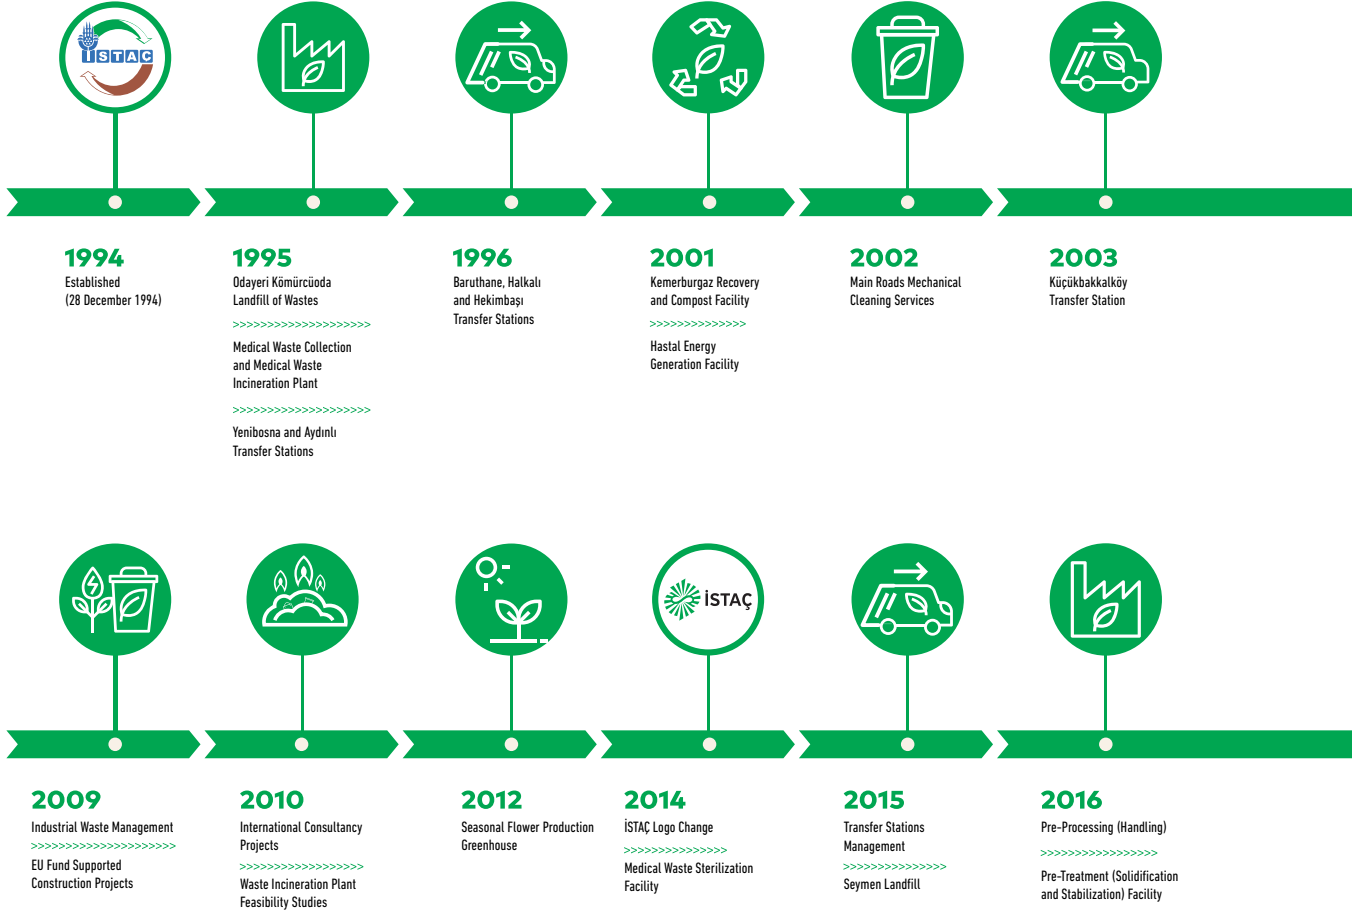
İSTAÇ

1994
Established
(28 December 1994)

1995
Odayeri Kömürcüoda Landfill of Wastes
>>>>>>>>>>>>>>>>>>>>
Medical Waste Collection and Medical Waste Incineration Plant
>>>>>>>>>>>>>>>>>>>>
Yenibosna and Aydınlı Transfer Stations

1996
Baruthane, Halkalı and Hekimbaşı Transfer Stations

2001
Kemerburgaz Recovery and Compost Facility
>>>>>>>>>>>>>>
Hastal Energy Generation Facility

2002
Main Roads Mechanical Cleaning Services

2003
Küçükbakkalköy Transfer Station

İSTAÇ

2009
Industrial Waste Management
>>>>>>>>>>>>>>>>>>>>
EU Fund Supported Construction Projects

2010
International Consultancy Projects
>>>>>>>>>>>>>>>>>>
Waste Incineration Plant Feasibility Studies

2012
Seasonal Flower Production Greenhouse

2014
İSTAÇ Logo Change
>>>>>>>>>>>>>>>
Medical Waste Sterilization Facility

2015
Transfer Stations Management
>>>>>>>>>>>>>>>
Seymen Landfill

2016
Pre-Processing (Handling)
>>>>>>>>>>>>>>>>>
Pre-Treatment (Solidification and Stabilization) Facility